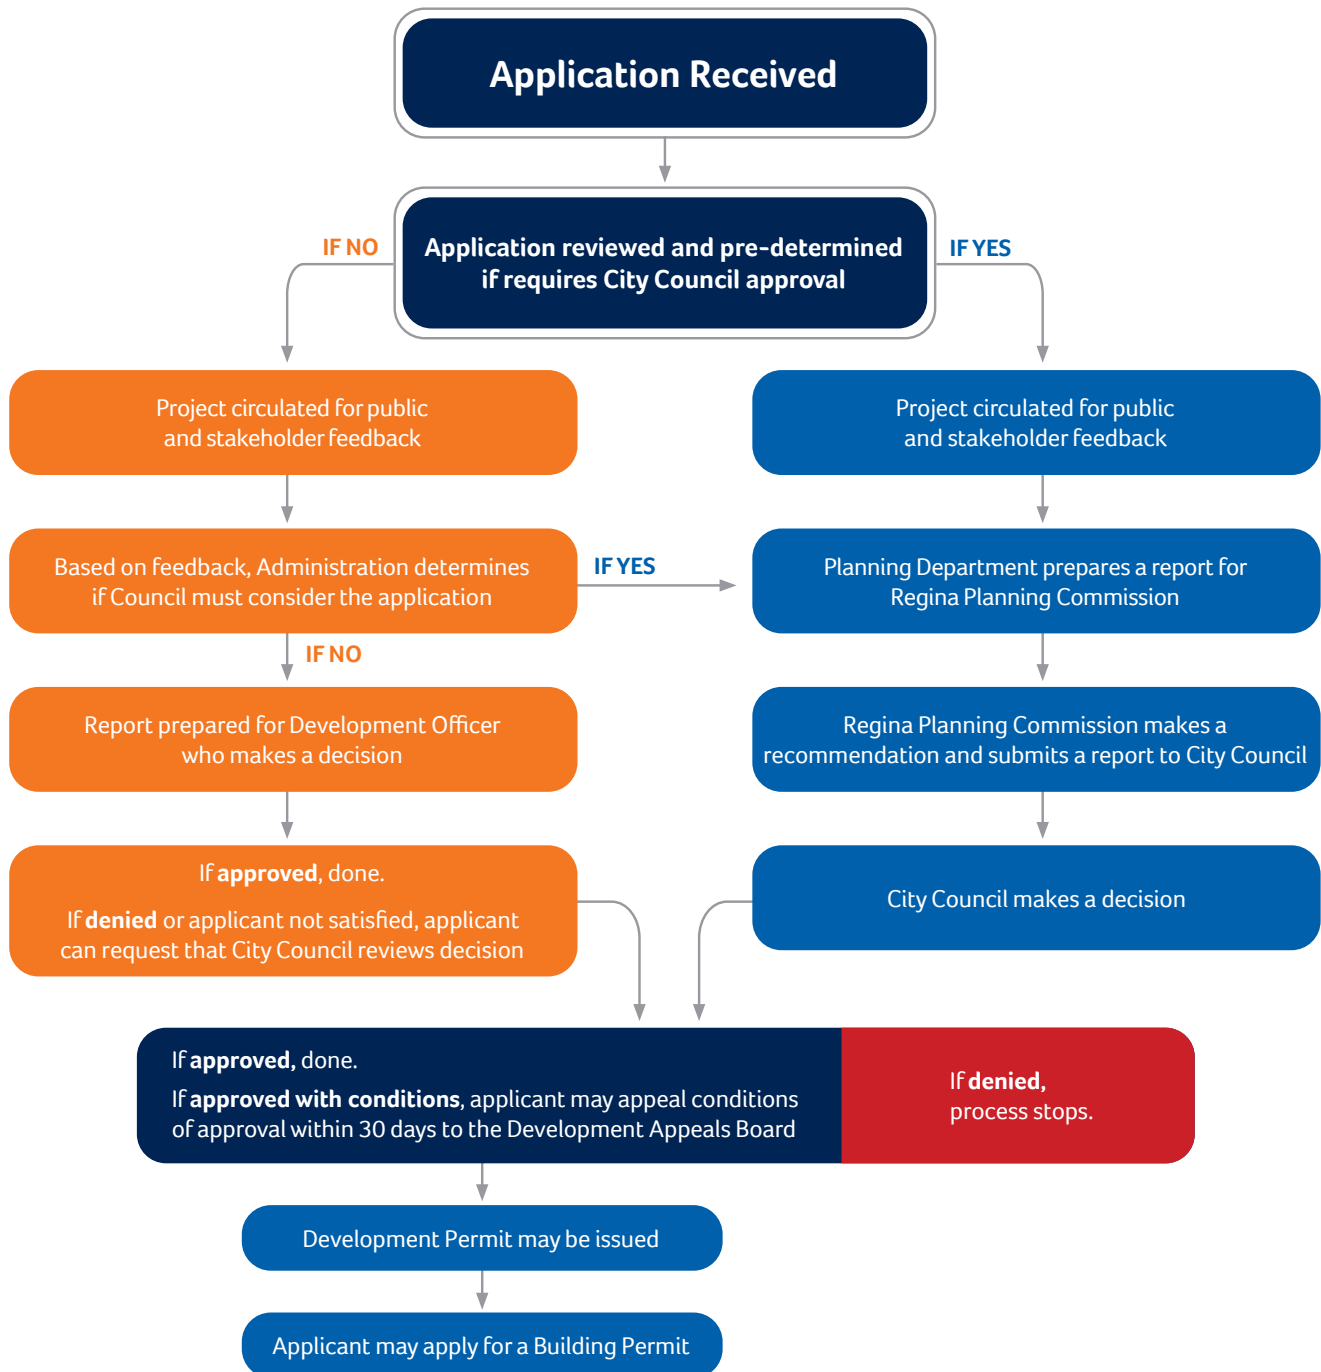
Application Received

IF NO

Application reviewed and pre-determined if requires City Council approval

IF YES

Project circulated for public and stakeholder feedback

Based on feedback, Administration determines if Council must consider the application

IF YES

IF NO

Report prepared for Development Officer who makes a decision

If **approved**, done.

If **denied** or applicant not satisfied, applicant can request that City Council reviews decision

Project circulated for public and stakeholder feedback

Planning Department prepares a report for Regina Planning Commission

Regina Planning Commission makes a recommendation and submits a report to City Council

City Council makes a decision

If **approved,** done.

If **approved with conditions**, applicant may appeal conditions of approval within 30 days to the Development Appeals Board

If **denied,** process stops.

Development Permit may be issued

Applicant may apply for a Building Permit